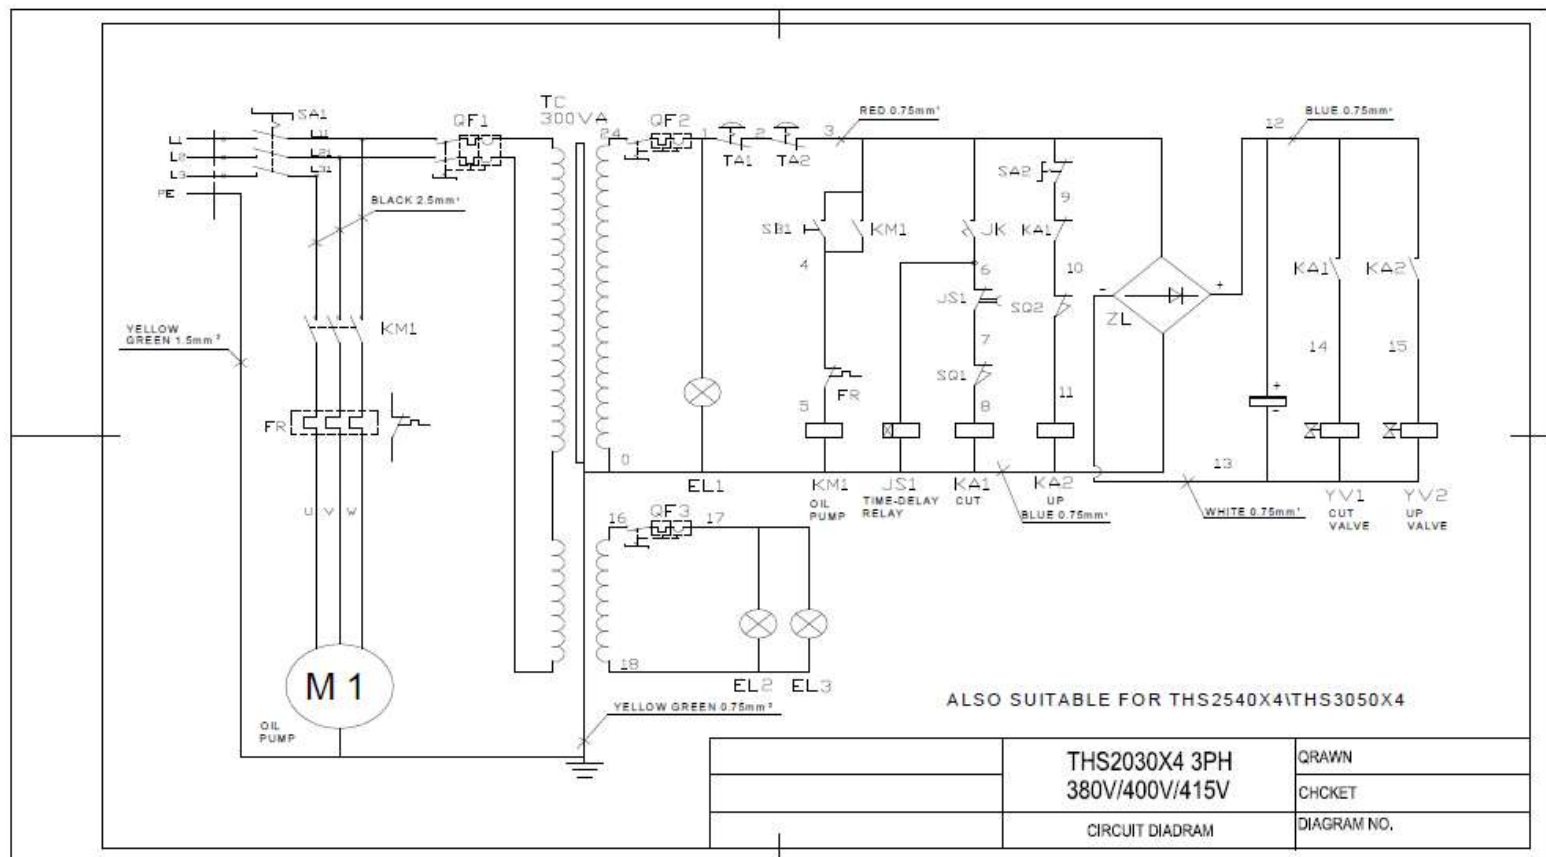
SA1
L1
L2
L3
PE
L11
L21
L31
QF1
TC
300VA
24
QF2
1
2
3
TA1
TA2
RED 0.75mm²
BLACK 2.5mm²
SB1
KM1
4
SA2
9
JK
KA1
10
6
JS1
SQ2
7
SQ1
8
11
FR
5
ZL
-
+
12
BLUE 0.75mm²
KA1
KA2
14
15
YELLOW GREEN 1.5mm²
KM1
FR
U V W
0
EL1
KM1
OIL PUMP
JS1
TIME-DELAY RELAY
KA1
CUT
KA2
UP
BLUE 0.75mm²
13
WHITE 0.75mm²
YV1
CUT VALVE
YV2
UP VALVE
16
QF3
17
18
EL2
EL3
M 1
OIL PUMP
YELLOW GREEN 0.75mm²
ALSO SUITABLE FOR THS2540X4\THS3050X4

| | THS2030X4 3PH 380V/400V/415V | QRAWN |
|---|---|---|
| | | CHCKET |
| | CIRCUIT DIADRAM | DIAGRAM NO. |